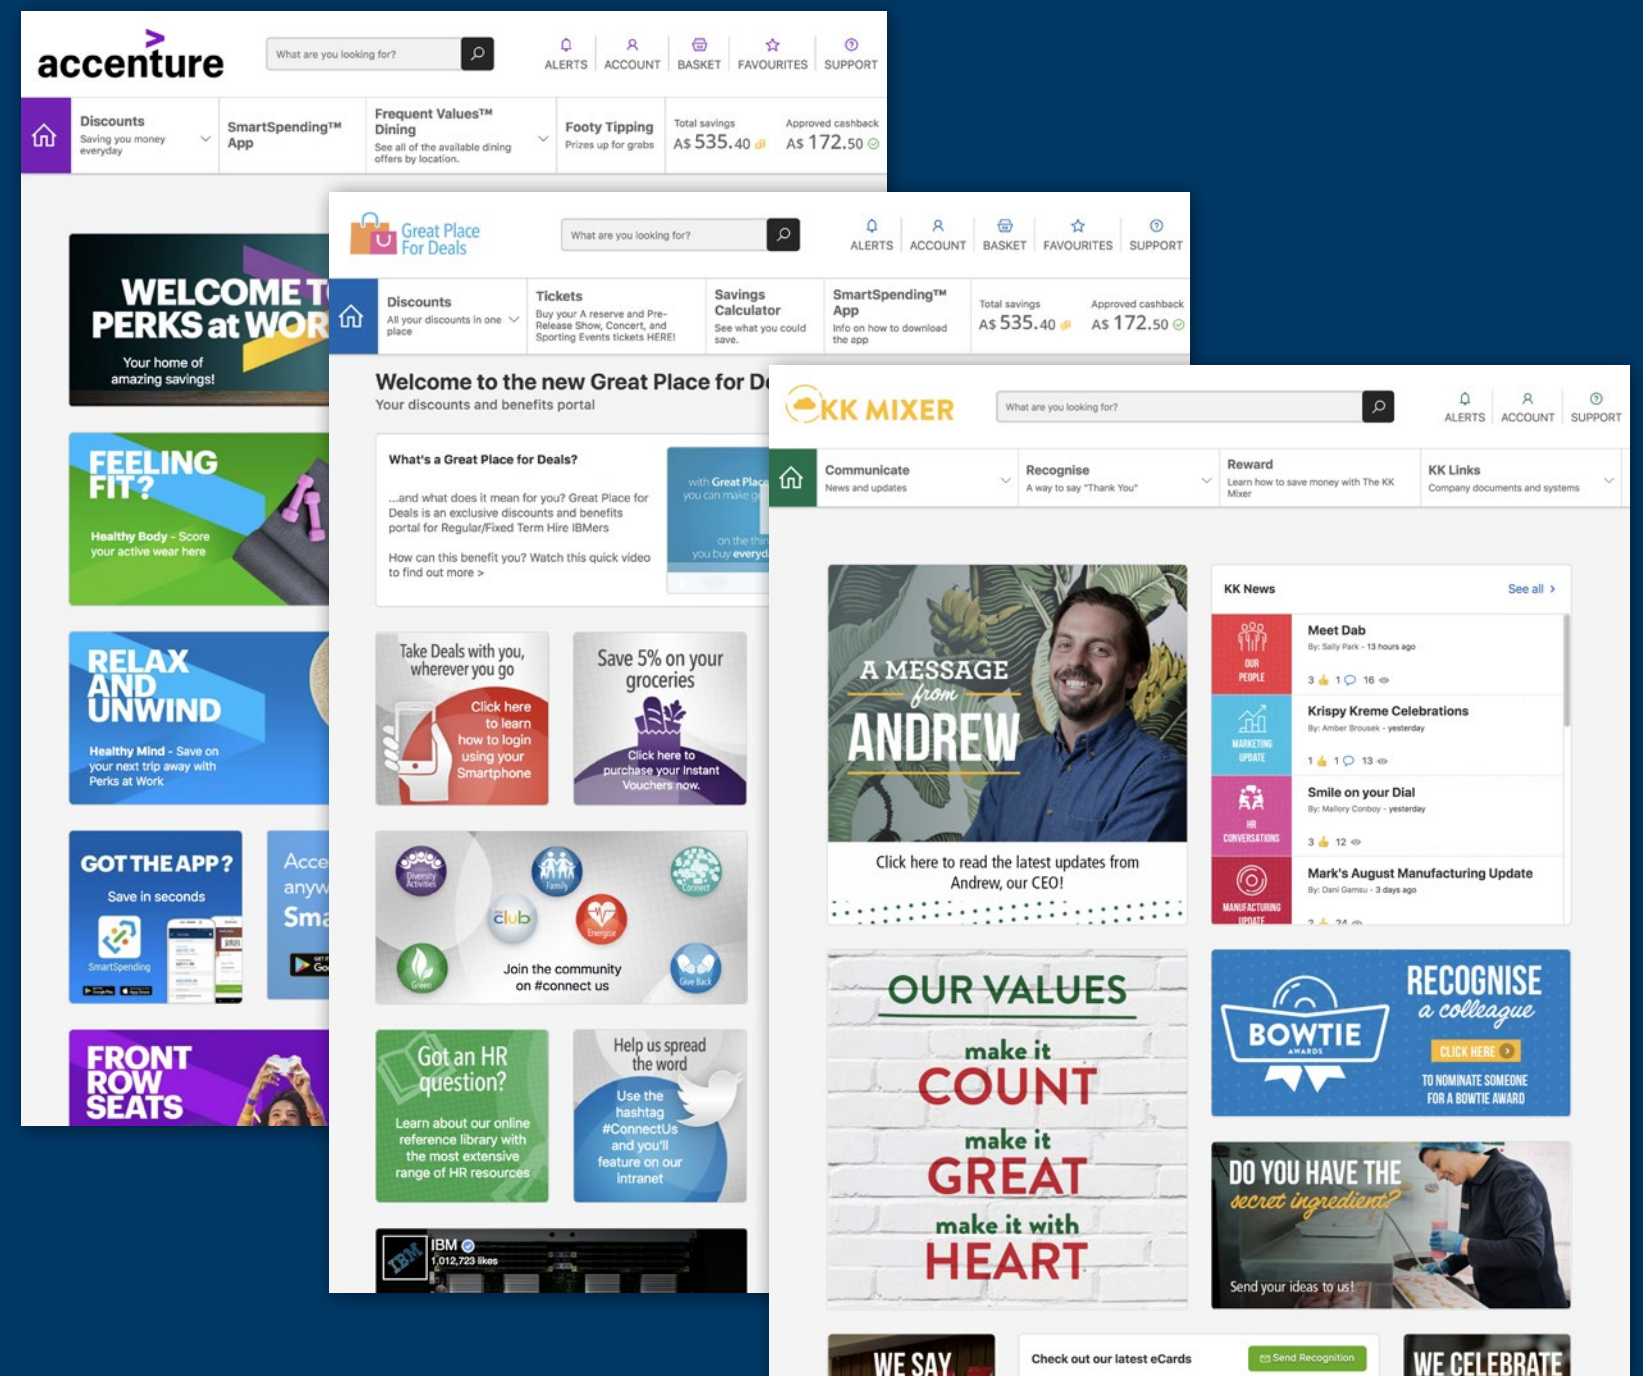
accenture

What are you looking for?

ALERTS ACCOUNT BASKET FAVOURITES SUPPORT

Discounts
Saving you money everyday

SmartSpending™ App

Frequent Values™ Dining
See all of the available dining offers by location.

Footy Tipping
Prizes up for grabs

Total savings
A$ 535.40

Approved cashback
A$ 172.50

WELCOME T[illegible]
PERKS at WOR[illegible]
Your home of amazing savings!

FEELING FIT?
Healthy Body - Score your active wear here

RELAX AND UNWIND
Healthy Mind - Save on your next trip away with Perks at Work

GOT THE APP?
Save in seconds
SmartSpending

Acce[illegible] anyw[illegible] Sma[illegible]

FRONT ROW SEATS

Great Place For Deals

What are you looking for?

ALERTS ACCOUNT BASKET FAVOURITES SUPPORT

Discounts
All your discounts in one place

Tickets
Buy your A reserve and Pre-Release Show, Concert, and Sporting Events tickets HERE!

Savings Calculator
See what you could save.

SmartSpending™ App
Info on how to download the app

Total savings
A$ 535.40

Approved cashback
A$ 172.50

Welcome to the new Great Place for D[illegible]
Your discounts and benefits portal

What's a Great Place for Deals?

...and what does it mean for you? Great Place for Deals is an exclusive discounts and benefits portal for Regular/Fixed Term Hire IBMers

How can this benefit you? Watch this quick video to find out more >

with Great Plac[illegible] you can make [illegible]
on the thi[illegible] you buy everyd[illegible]

Take Deals with you, wherever you go
Click here to learn how to login using your Smartphone

Save 5% on your groceries
Click here to purchase your Instant Vouchers now.

Diversity Activities
Family
Connect
club
Energise
Green
Give Back
Join the community on #connect us

Got an HR question?
Learn about our online reference library with the most extensive range of HR resources

Help us spread the word
Use the hashtag #ConnectUs and you'll feature on our intranet

IBM
1,012,723 likes

KK MIXER

What are you looking for?

ALERTS ACCOUNT SUPPORT

Communicate
News and updates

Recognise
A way to say "Thank You"

Reward
Learn how to save money with The KK Mixer

KK Links
Company documents and systems

A MESSAGE from ANDREW
Click here to read the latest updates from Andrew, our CEO!

KK News
See all >

OUR PEOPLE
Meet Dab
By: Sally Park - 13 hours ago
3 1 16

MARKETING UPDATE
Krispy Kreme Celebrations
By: Amber Brousek - yesterday
1 1 13

HR CONVERSATIONS
Smile on your Dial
By: Mallory Conboy - yesterday
3 12

MANUFACTURING UPDATE
Mark's August Manufacturing Update
By: Dani Gamsu - 3 days ago
2 24

OUR VALUES
make it COUNT
make it GREAT
make it with HEART

BOWTIE AWARDS
RECOGNISE a colleague
CLICK HERE
TO NOMINATE SOMEONE FOR A BOWTIE AWARD

DO YOU HAVE THE secret ingredient?
Send your ideas to us!

WE SAY

Check out our latest eCards
Send Recognition

WE CELEBRATE